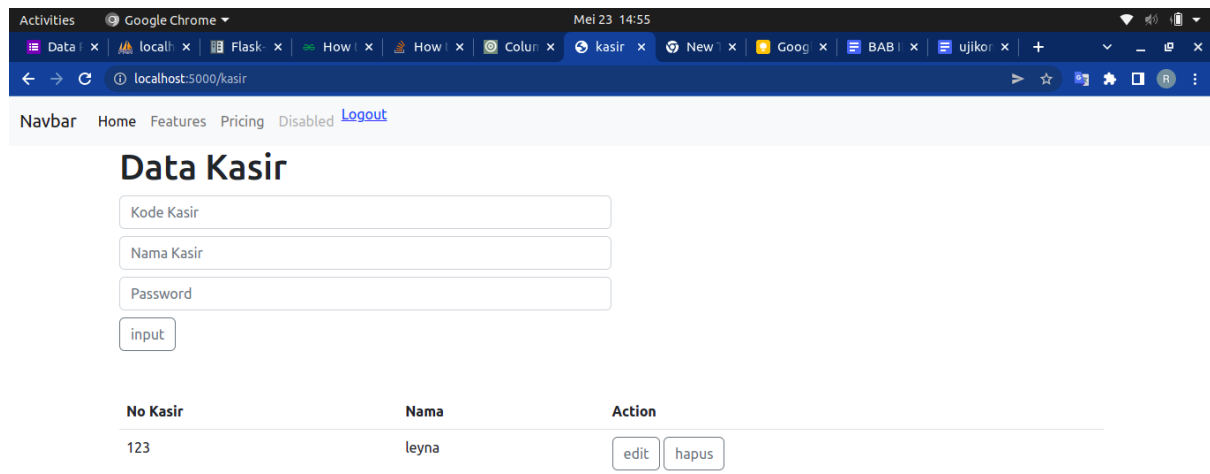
Activities Google Chrome ▾ Mei 23 14:55

Data I × | localh × | Flask × | How × | How × | Colun × | kasir × | New × | Googl × | BAB × | ujikor × | +

localhost:5000/kasir

Navbar Home Features Pricing Disabled Logout

Data Kasir

Kode Kasir

Nama Kasir

Password

input

| No Kasir | Nama | Action |
|---|---|---|
| 123 | leyna | edit hapus |